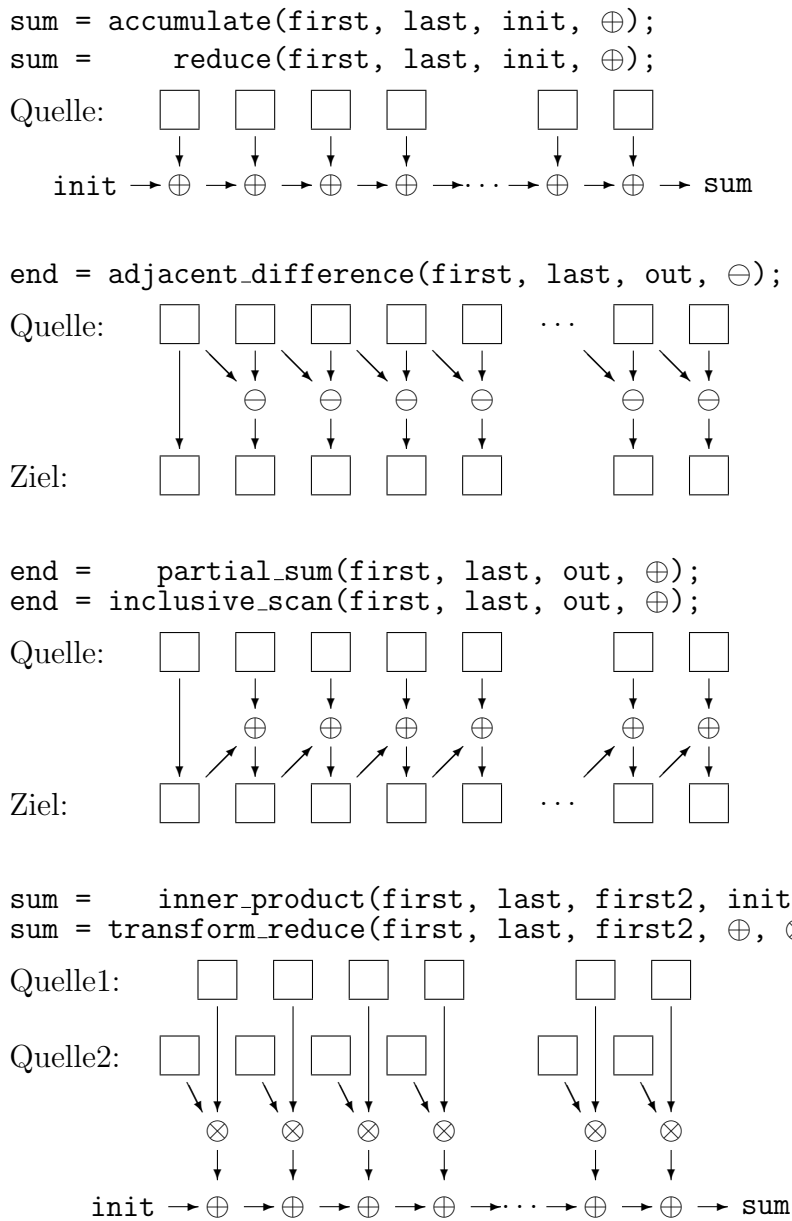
sum = accumulate(first, last, init, $\oplus$);
sum = reduce(first, last, init, $\oplus$);

Quelle:

init $\rightarrow \oplus \rightarrow \oplus \rightarrow \oplus \rightarrow \oplus \rightarrow \cdots \rightarrow \oplus \rightarrow \oplus \rightarrow$ sum

end = adjacent_difference(first, last, out, $\ominus$);

Quelle: $\cdots$

$\ominus$ $\ominus$ $\ominus$ $\ominus$ $\ominus$ $\ominus$

Ziel:

end = partial_sum(first, last, out, $\oplus$);
end = inclusive_scan(first, last, out, $\oplus$);

Quelle:

$\oplus$ $\oplus$ $\oplus$ $\oplus$ $\oplus$ $\oplus$

Ziel: $\cdots$

sum = inner_product(first, last, first2, init
sum = transform_reduce(first, last, first2, $\oplus$, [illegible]

Quelle1:

Quelle2:

$\otimes$ $\otimes$ $\otimes$ $\otimes$ $\otimes$ $\otimes$

init $\rightarrow \oplus \rightarrow \oplus \rightarrow \oplus \rightarrow \oplus \rightarrow \cdots \rightarrow \oplus \rightarrow \oplus \rightarrow$ sum